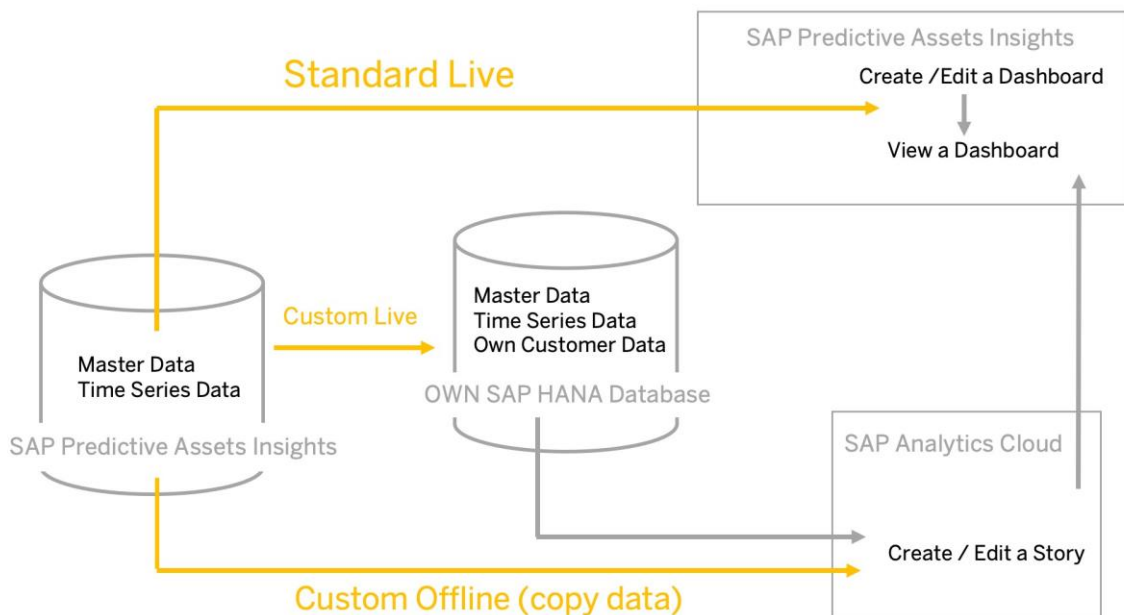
SAP Predictive Assets Insights
Create /Edit a Dashboard
View a Dashboard

Standard Live

Master Data
Time Series Data
SAP Predictive Assets Insights

Custom Live

Master Data
Time Series Data
Own Customer Data
OWN SAP HANA Database

SAP Analytics Cloud
Create / Edit a Story

Custom Offline (copy data)